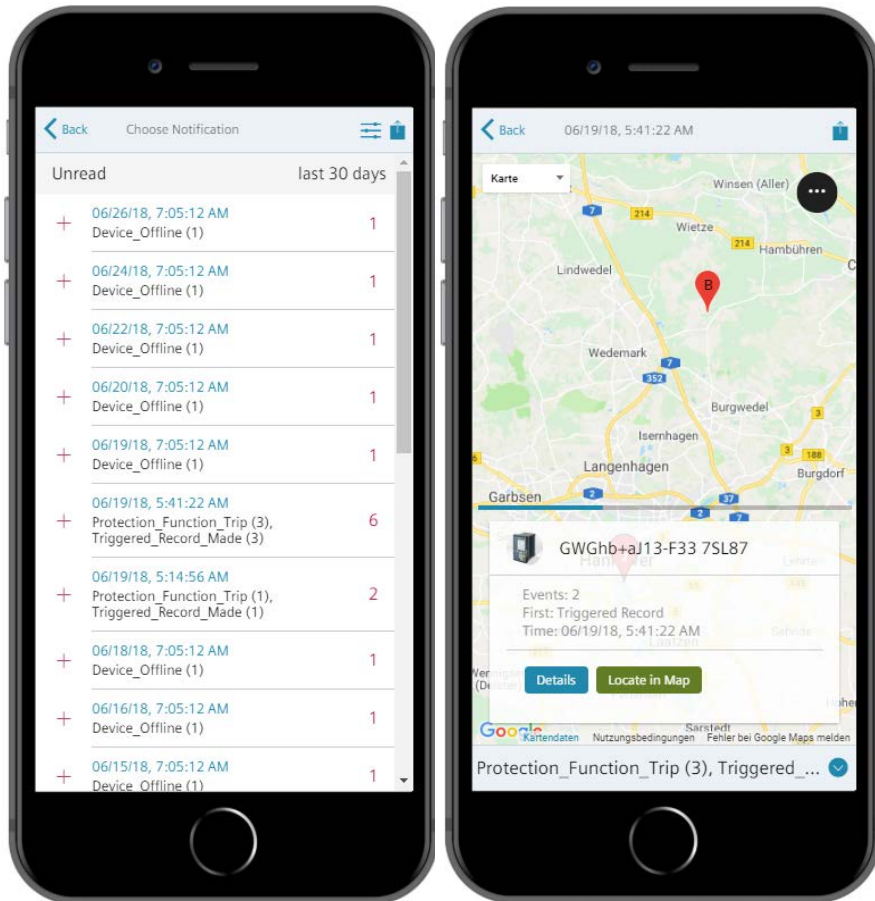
Back Choose Notification

Unread last 30 days

06/26/18, 7:05:12 AM
Device_Offline (1) 1

06/24/18, 7:05:12 AM
Device_Offline (1) 1

06/22/18, 7:05:12 AM
Device_Offline (1) 1

06/20/18, 7:05:12 AM
Device_Offline (1) 1

06/19/18, 7:05:12 AM
Device_Offline (1) 1

06/19/18, 5:41:22 AM
Protection_Function_Trip (3), Triggered_Record_Made (3) 6

06/19/18, 5:14:56 AM
Protection_Function_Trip (1), Triggered_Record_Made (1) 2

06/18/18, 7:05:12 AM
Device_Offline (1) 1

06/16/18, 7:05:12 AM
Device_Offline (1) 1

06/15/18, 7:05:12 AM
Device_Offline (1) 1

Back 06/19/18, 5:41:22 AM

Karte

Winsen (Aller)
7
214
Wietze
214 Hambühren
C
Lindwedel
B
Wedemark
7
352
Burgwedel
3
Isernhagen
3 188
Langenhagen
Burgdorf
Garbsen
2
37
2
7

GWGhb+aJ13-F33 7SL87

Events: 2
First: Triggered Record
Time: 06/19/18, 5:41:22 AM

Details Locate in Map

Google Kartendaten Nutzungsbedingungen Fehler bei Google Maps melden

Protection_Function_Trip (3), Triggered_...